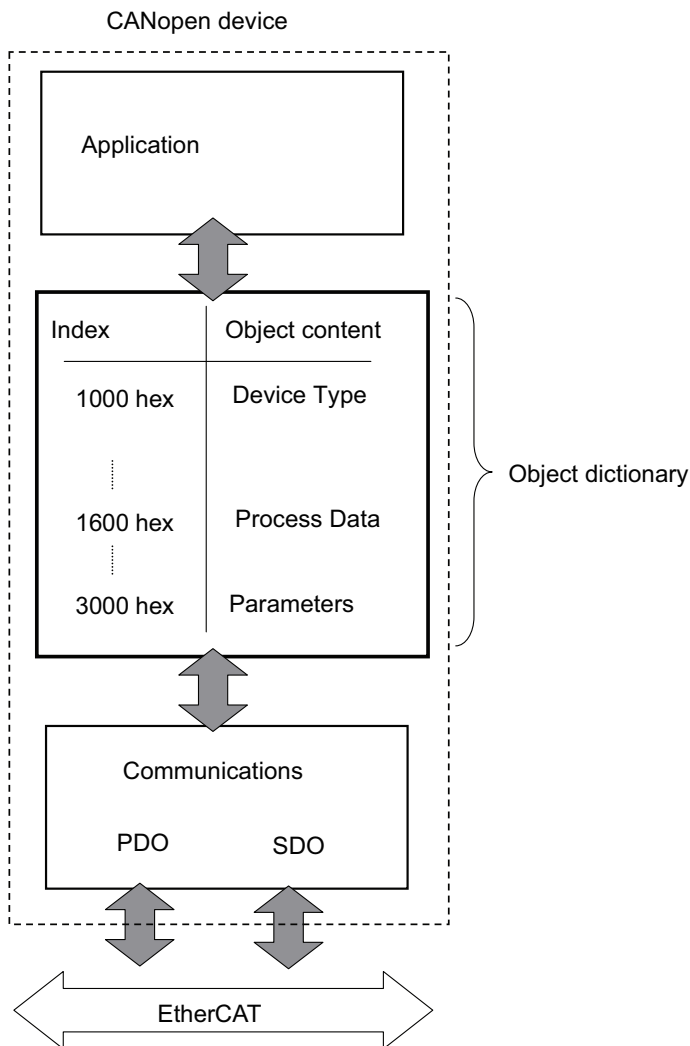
CANopen device

Application

| Index | Object content |
|---|---|
| 1000 hex | Device Type |
| 1600 hex | Process Data |
| 3000 hex | Parameters |

Object dictionary

Communications

PDO SDO

EtherCAT